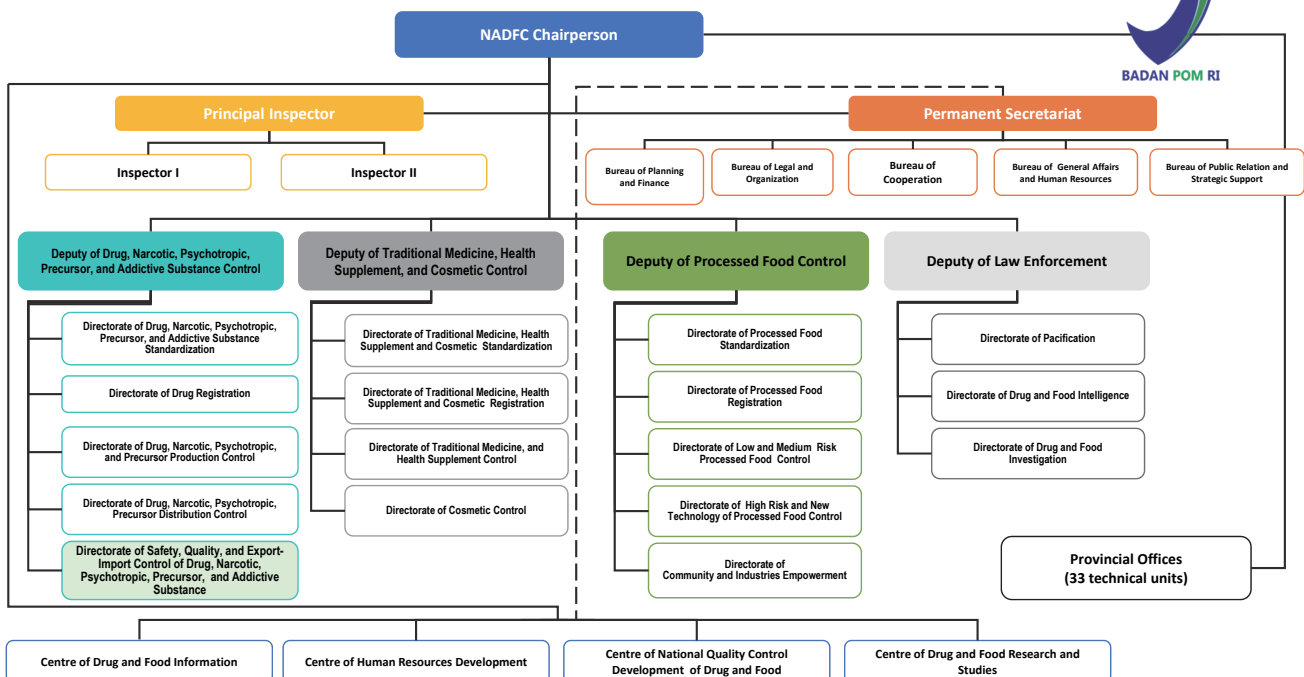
NADFC Chairperson

BADAN POM RI

Principal Inspector

Inspector I

Inspector II

Permanent Secretariat

Bureau of Planning and Finance

Bureau of Legal and Organization

Bureau of Cooperation

Bureau of General Affairs and Human Resources

Bureau of Public Relation and Strategic Support

Deputy of Drug, Narcotic, Psychotropic, Precursor, and Addictive Substance Control

Directorate of Drug, Narcotic, Psychotropic, Precursor, and Addictive Substance Standardization

Directorate of Drug Registration

Directorate of Drug, Narcotic, Psychotropic, and Precursor Production Control

Directorate of Drug, Narcotic, Psychotropic, Precursor Distribution Control

Directorate of Safety, Quality, and Export-Import Control of Drug, Narcotic, Psychotropic, Precursor, and Addictive Substance

Deputy of Traditional Medicine, Health Supplement, and Cosmetic Control

Directorate of Traditional Medicine, Health Supplement and Cosmetic Standardization

Directorate of Traditional Medicine, Health Supplement and Cosmetic Registration

Directorate of Traditional Medicine, and Health Supplement Control

Directorate of Cosmetic Control

Deputy of Processed Food Control

Directorate of Processed Food Standardization

Directorate of Processed Food Registration

Directorate of Low and Medium Risk Processed Food Control

Directorate of High Risk and New Technology of Processed Food Control

Directorate of Community and Industries Empowerment

Deputy of Law Enforcement

Directorate of Pacification

Directorate of Drug and Food Intelligence

Directorate of Drug and Food Investigation

Provincial Offices (33 technical units)

Centre of Drug and Food Information

Centre of Human Resources Development

Centre of National Quality Control Development of Drug and Food

Centre of Drug and Food Research and Studies